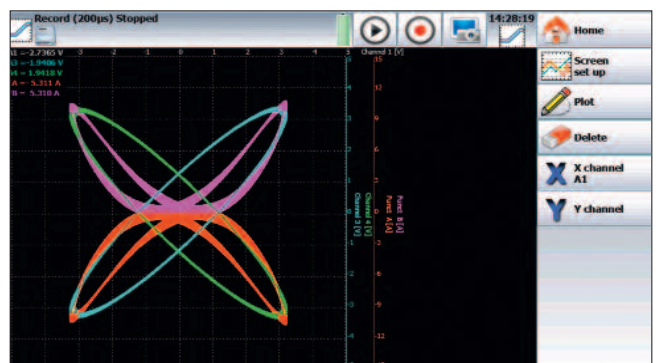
Record (200µs) Stopped

14:28:19

Home

Screen set up

Plot

Delete

X channel A1

Y channel

1 = 2.7365 V
3 = 1.9406 V
4 = 1.9418 V
A = 5.311 A
B = 5.310 A

-3 -2 -1 0 1 2 3 4 5

Channel 1 [V]

Channel 3 [V]
Channel 4 [V]
Funct. A [A]
Funct. B [A]

15
12
9
6
3
0
-3
-6
-9
-12

5
4
3
2
1
0
-1
-2
-3
-4
-5